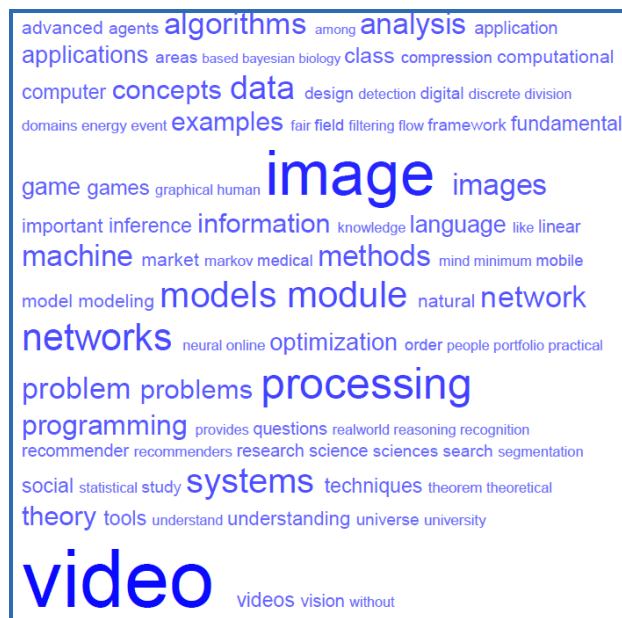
advanced agents algorithms among analysis application applications areas based bayesian biology class compression computational computer concepts data design detection digital discrete division domains energy event examples fair field filtering flow framework fundamental game games graphical human image images important inference information knowledge language like linear machine market markov medical methods mind minimum mobile model modeling models module natural network networks neural online optimization order people portfolio practical problem problems processing programming provides questions realworld reasoning recognition recommender recommenders research science sciences search segmentation social statistical study systems techniques theorem theoretical theory tools understand understanding universe university video videos vision without